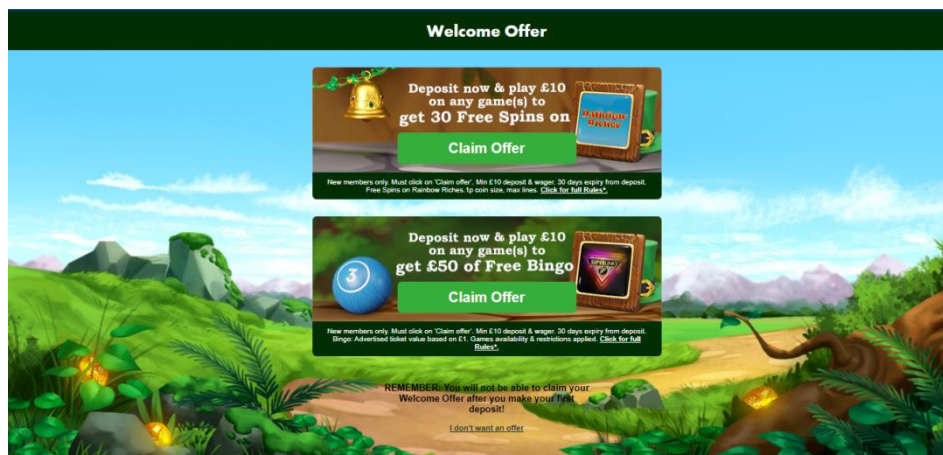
Welcome Offer

Deposit now & play £10 on any game(s) to get 30 Free Spins on

Rainbow Riches

Claim Offer

New members only. Must click on 'Claim offer'. Min £10 deposit & wager. 30 days expiry from deposit. Free Spins on Rainbow Riches.1p coin size, max lines. Click for full Rules*.

Deposit now & play £10 on any game(s) to get £50 of Free Bingo

3

Claim Offer

New members only. Must click on 'Claim offer'. Min £10 deposit & wager. 30 days expiry from deposit. Bingo: Advertised ticket value based on £1. Games availability & restrictions applied. Click for full Rules*.

REMEMBER: You will not be able to claim your Welcome Offer after you make your first deposit!

I don't want an offer